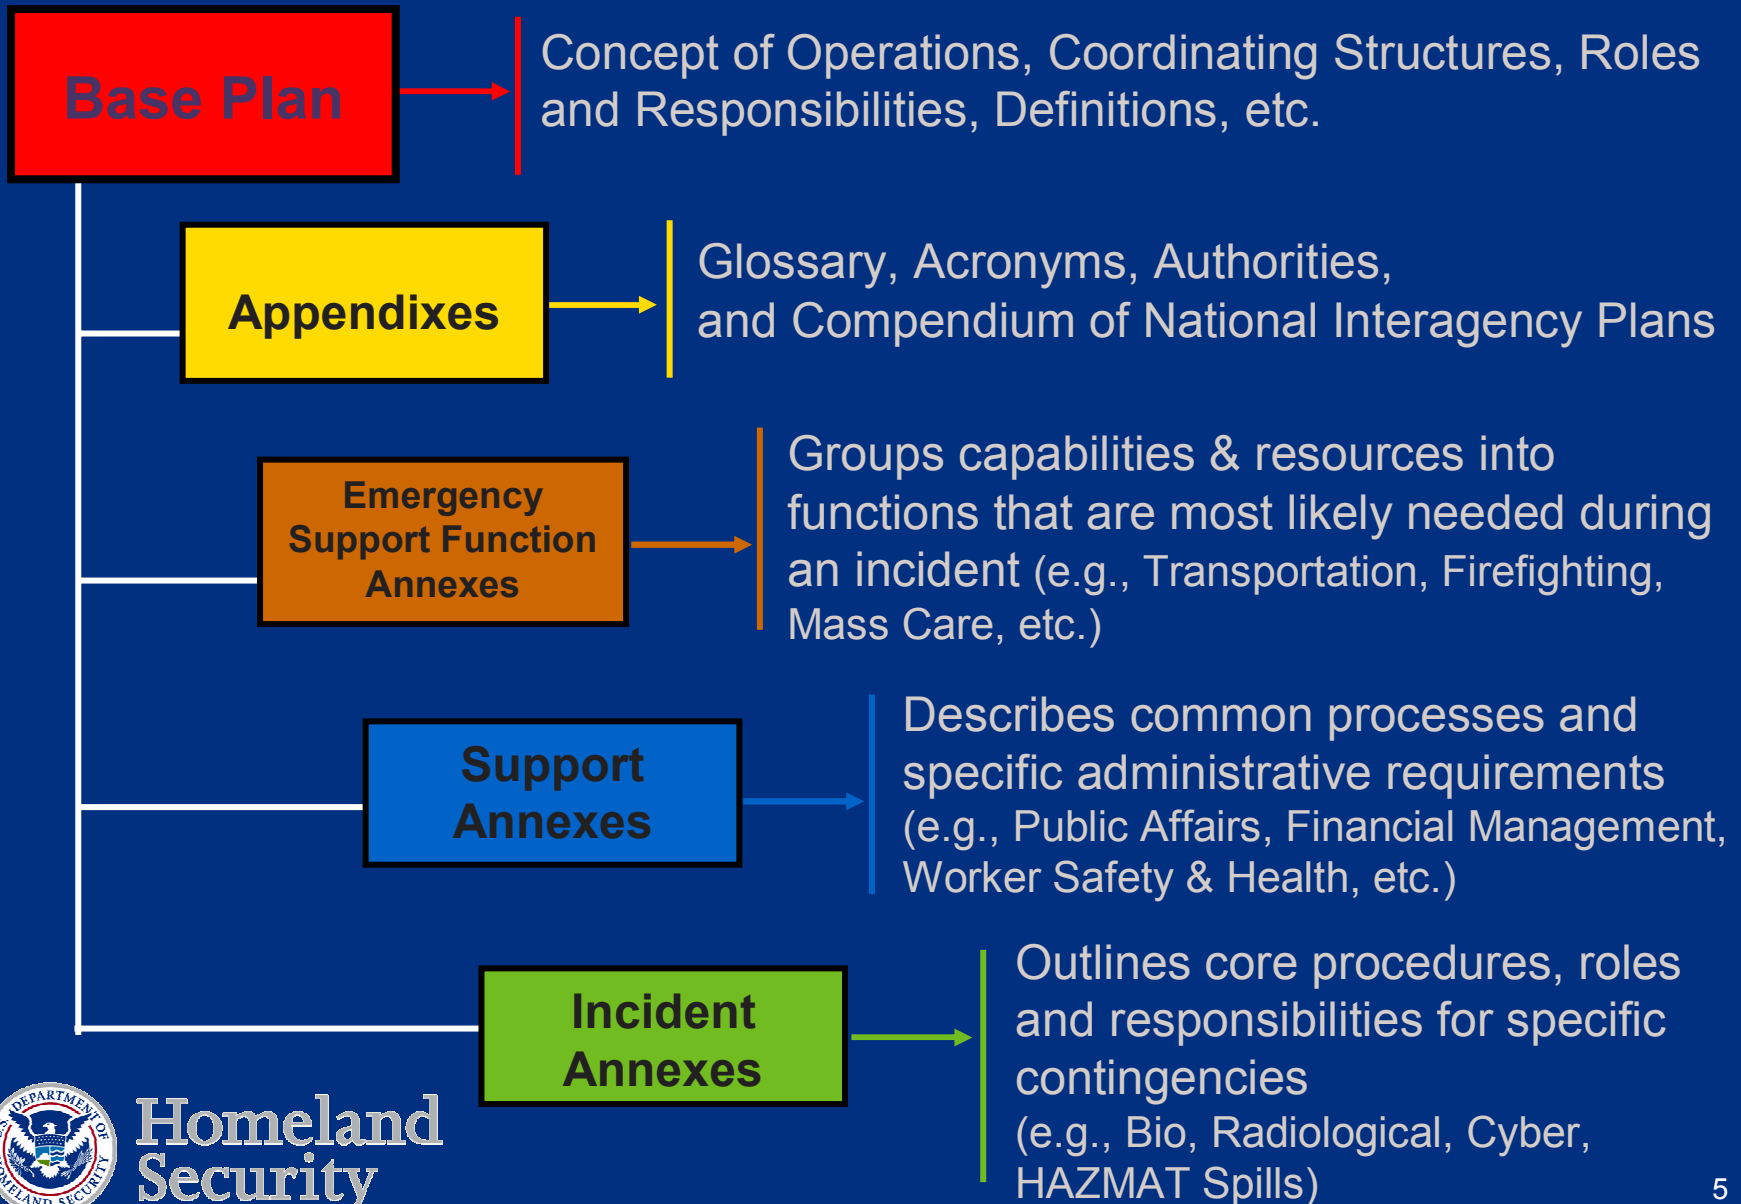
Base Plan

Concept of Operations, Coordinating Structures, Roles and Responsibilities, Definitions, etc.

Appendixes

Glossary, Acronyms, Authorities, and Compendium of National Interagency Plans

Emergency Support Function Annexes

Groups capabilities & resources into functions that are most likely needed during an incident (e.g., Transportation, Firefighting, Mass Care, etc.)

Support Annexes

Describes common processes and specific administrative requirements (e.g., Public Affairs, Financial Management, Worker Safety & Health, etc.)

Incident Annexes

Outlines core procedures, roles and responsibilities for specific contingencies (e.g., Bio, Radiological, Cyber, HAZMAT Spills)

DEPARTMENT OF HOMELAND SECURITY

Homeland Security

5